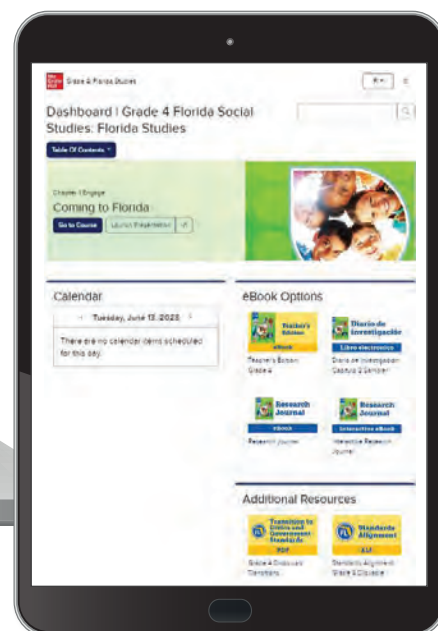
Mc Graw Hill Grade 4 Florida Studies

Dashboard | Grade 4 Florida Social Studies: Florida Studies

Table Of Contents

Chapter 1 Engage

Coming to Florida

Go to Course | Launch Presentation

Calendar

Tuesday, June 13, 2023

There are no calendar items scheduled for this day.

eBook Options

Teacher's Edition eBook

Teacher's Edition Grade 4

Diario de investigación Libro electrónico

Diario de investigación Capítulo 2 Sampler

Research Journal eBook

Research Journal

Research Journal Interactive eBook

Interactive Research Journal

Additional Resources

Transition to Civics and Government Standards PDF

Grade 4 Civics and Transitions

Standards Alignment ALT

Standards Alignment Grade 4 Civics

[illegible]